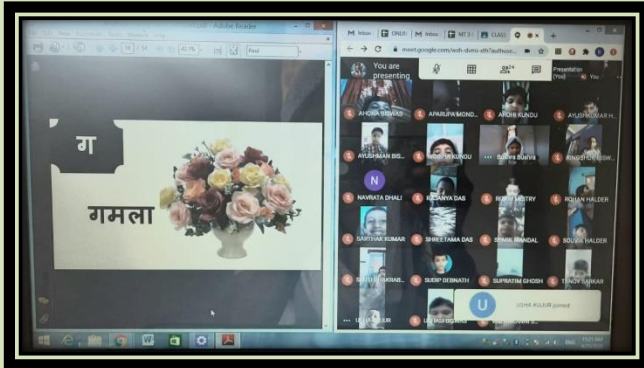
Adobe Reader

ग

गमला

Inbox | ONLIN | Inbox | MT 3 | CLASS

meet.google.com/xoh-dvmo-xth?authuser

You are presenting

Presentation (You)

You

ANOKA BISWAS

APARUPA MOND

ARCHI KUNDU

AYUSH KUMAR H

AYUSHMAN BIS

MONISHA KUNDU

Subhra Bishwas

KINGSHUK BISW

N

NAVRATA DHALI

KAUANYA DAS

RUPAM MISTRY

ROHAN HALDER

SARTHAK KUMAR

SHREETAMA DAS

SPARK MANDAL

SOURAV HALDER

SAYAN BAIRAB

SUDIP DEBNATH

SUPRATIM GHOSH

TANOY SARKAR

U

USHA KULUR joined

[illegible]

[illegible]

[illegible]